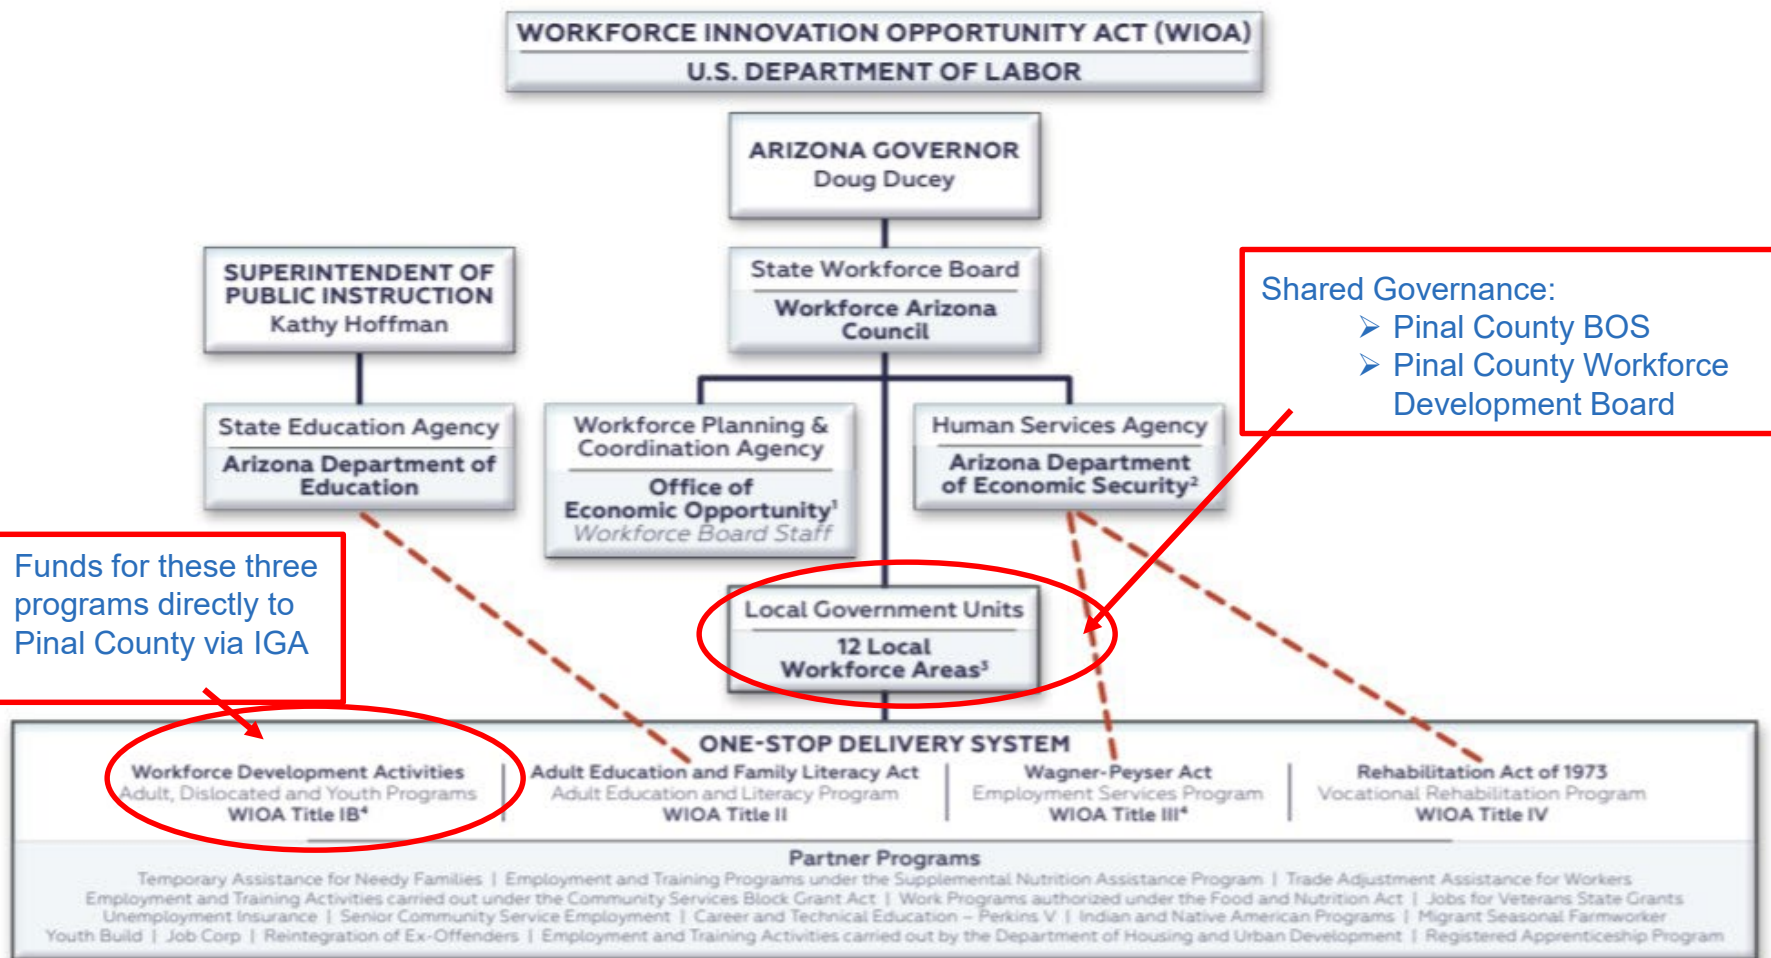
WORKFORCE INNOVATION OPPORTUNITY ACT (WIOA)
U.S. DEPARTMENT OF LABOR

ARIZONA GOVERNOR
Doug Ducey

SUPERINTENDENT OF PUBLIC INSTRUCTION
Kathy Hoffman

State Workforce Board
Workforce Arizona Council

Shared Governance:
➢ Pinal County BOS
➢ Pinal County Workforce Development Board

State Education Agency
Arizona Department of Education

Workforce Planning & Coordination Agency
Office of Economic Opportunity$^1$
Workforce Board Staff

Human Services Agency
Arizona Department of Economic Security$^2$

Funds for these three programs directly to Pinal County via IGA

Local Government Units
12 Local Workforce Areas$^3$

ONE-STOP DELIVERY SYSTEM

Workforce Development Activities
Adult, Dislocated and Youth Programs
WIOA Title IB$^4$

Adult Education and Family Literacy Act
Adult Education and Literacy Program
WIOA Title II

Wagner-Peyser Act
Employment Services Program
WIOA Title III$^4$

Rehabilitation Act of 1973
Vocational Rehabilitation Program
WIOA Title IV

Partner Programs
Temporary Assistance for Needy Families | Employment and Training Programs under the Supplemental Nutrition Assistance Program | Trade Adjustment Assistance for Workers
Employment and Training Activities carried out under the Community Services Block Grant Act | Work Programs authorized under the Food and Nutrition Act | Jobs for Veterans State Grants
Unemployment Insurance | Senior Community Service Employment | Career and Technical Education – Perkins V | Indian and Native American Programs | Migrant Seasonal Farmworker
Youth Build | Job Corp | Reintegration of Ex-Offenders | Employment and Training Activities carried out by the Department of Housing and Urban Development | Registered Apprenticeship Program